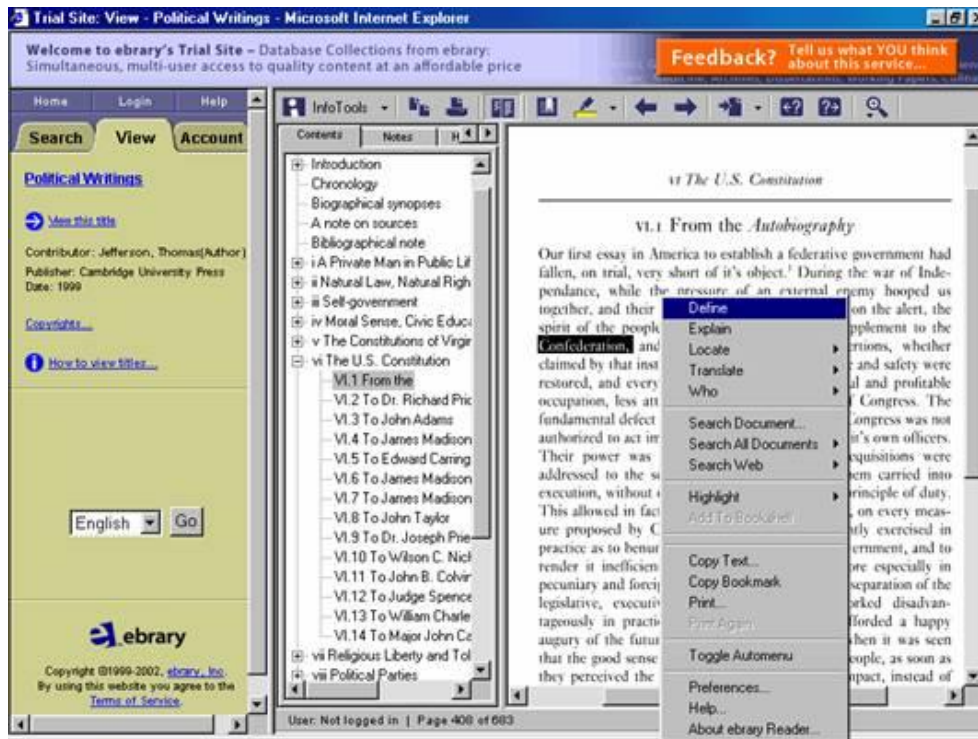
Trial Site: View - Political Writings - Microsoft Internet Explorer

Welcome to ebrary's Trial Site – Database Collections from ebrary: Simultaneous, multi-user access to quality content at an affordable price

Feedback? Tell us what YOU think about this service...

Home Login Help

Search View Account

Political Writings

View this title

Contributor: Jefferson, Thomas(Author)
Publisher: Cambridge University Press
Date: 1999

Copyrights...

How to view titles...

English Go

ebrary

Copyright ©1999-2002, ebrary, Inc.
By using this website you agree to the Terms of Service.

InfoTools

Contents Notes

Introduction
Chronology
Biographical synopses
A note on sources
Bibliographical note
i A Private Man in Public Lif
ii Natural Law, Natural Righ
iii Self-government
iv Moral Sense, Civic Educ
v The Constitutions of Virgir
vi The U.S. Constitution
VI.1 From the
VI.2 To Dr. Richard Pric
VI.3 To John Adams
VI.4 To James Madison
VI.5 To Edward Carring
VI.6 To James Madison
VI.7 To James Madison
VI.8 To John Taylor
VI.9 To Dr. Joseph Prie
VI.10 To Wilson C. Nicl
VI.11 To John B. Colvir
VI.12 To Judge Spence
VI.13 To William Charle
VI.14 To Major John Ca
vii Religious Liberty and Tol
viii Political Parties

vi The U.S. Constitution

vi.1 From the Autobiography

Our first essay in America to establish a federative government had fallen, on trial, very short of it's object.¹ During the war of Independance, while the pressure of an external enemy hooped us together, and their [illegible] on the alert, the spirit of the people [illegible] pplement to the Confederation, and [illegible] rtions, whether claimed by that inst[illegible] and safety were restored, and every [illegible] al and profitable occupation, less att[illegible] f Congress. The fundamental defect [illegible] Congress was not authorized to act im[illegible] it's own officers. Their power was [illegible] equisitions were addressed to the s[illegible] hem carried into execution, without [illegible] principle of duty. This allowed in fact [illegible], on every measure proposed by C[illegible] ntly exercised in practice as to benur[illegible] ernment, and to render it inefficien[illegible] re especially in pecuniary and forei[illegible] separation of the legislative, executi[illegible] orked disadvantageously in practi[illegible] fforded a happy augury of the futur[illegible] hen it was seen that the good sense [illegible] eople, as soon as they perceived the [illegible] pact, instead of

Define
Explain
Locate
Translate
Who
Search Document...
Search All Documents
Search Web
Highlight
Add To Bookshelf
Copy Text...
Copy Bookmark
Print...
Print Again
Toggle Automenu
Preferences...
Help...
About ebrary Reader...

User: Not logged in | Page 408 of 683